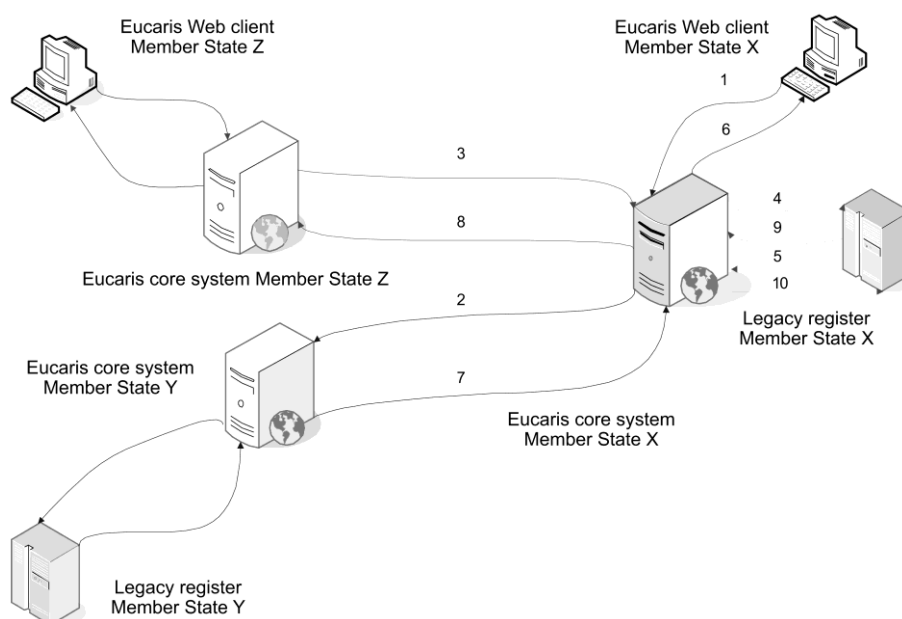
Eucaris Web client
Member State Z

Eucaris Web client
Member State X

1

6

3

8

4

9

5

10

Eucaris core system Member State Z

2

Legacy register
Member State X

Eucaris core system
Member State Y

7

Eucaris core system
Member State X

Legacy register
Member State Y